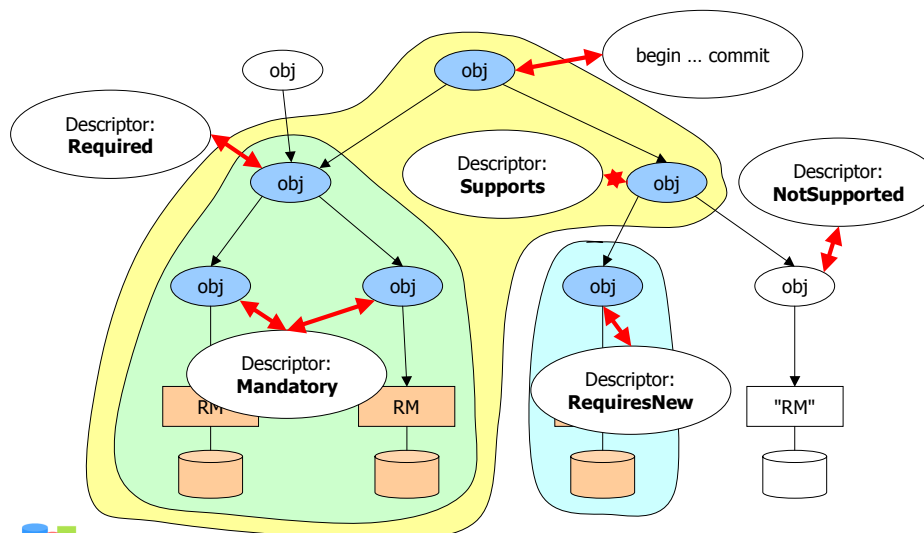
obj

obj

begin … commit

Descriptor: **Required**

obj

Descriptor: **Supports**

obj

Descriptor: **NotSupported**

obj

obj

obj

obj

Descriptor: **Mandatory**

Descriptor: **RequiresNew**

RM

RM

"RM"